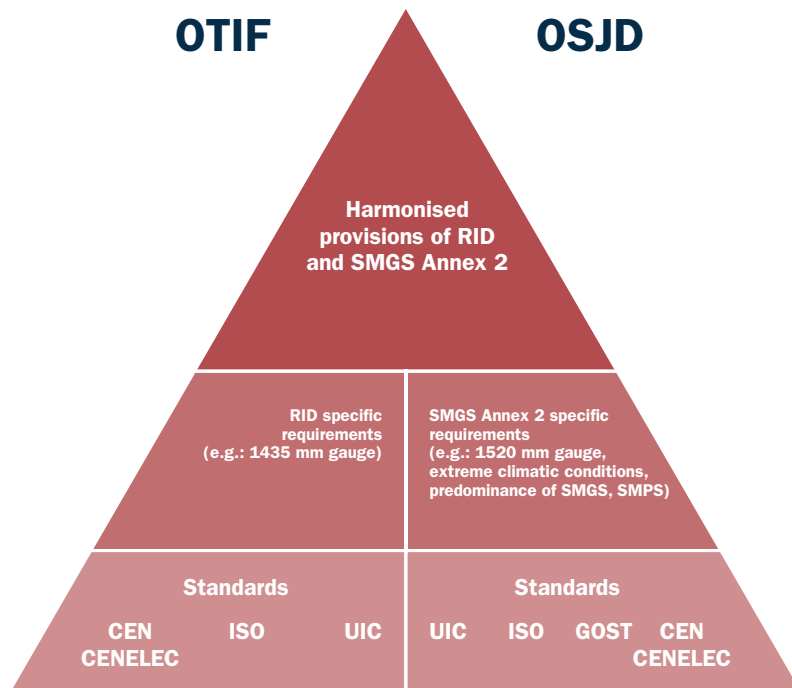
OTIF

OSJD

Harmonised provisions of RID and SMGS Annex 2

RID specific requirements (e.g.: 1435 mm gauge)

SMGS Annex 2 specific requirements (e.g.: 1520 mm gauge, extreme climatic conditions, predominance of SMGS, SMPS)

Standards

CEN CENELEC ISO UIC

Standards

UIC ISO GOST CEN CENELEC